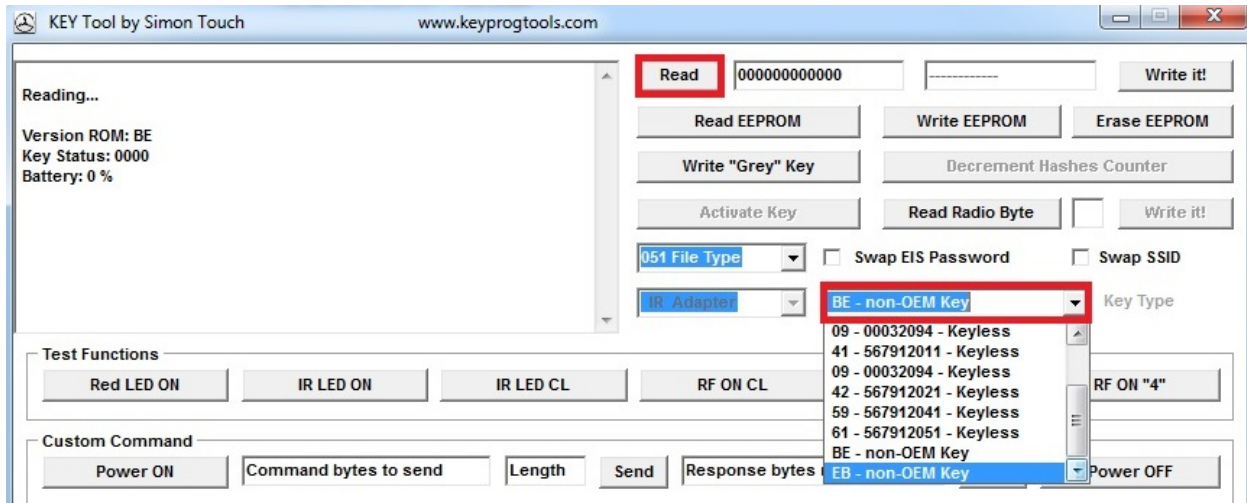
KEY Tool by Simon Touch www.keyprogtools.com

Reading...

Version ROM: BE
Key Status: 0000
Battery: 0 %

Read 000000000000 ------------ Write it!

Read EEPROM Write EEPROM Erase EEPROM

Write "Grey" Key Decrement Hashes Counter

Activate Key Read Radio Byte Write it!

051 File Type Swap EIS Password Swap SSID

IR Adapter BE - non-OEM Key Key Type

09 - 00032094 - Keyless
41 - 567912011 - Keyless
09 - 00032094 - Keyless
42 - 567912021 - Keyless
59 - 567912041 - Keyless
61 - 567912051 - Keyless
BE - non-OEM Key
EB - non-OEM Key

Test Functions

Red LED ON IR LED ON IR LED CL RF ON CL RF ON "4"

Custom Command

Power ON Command bytes to send Length Send Response bytes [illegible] Power OFF